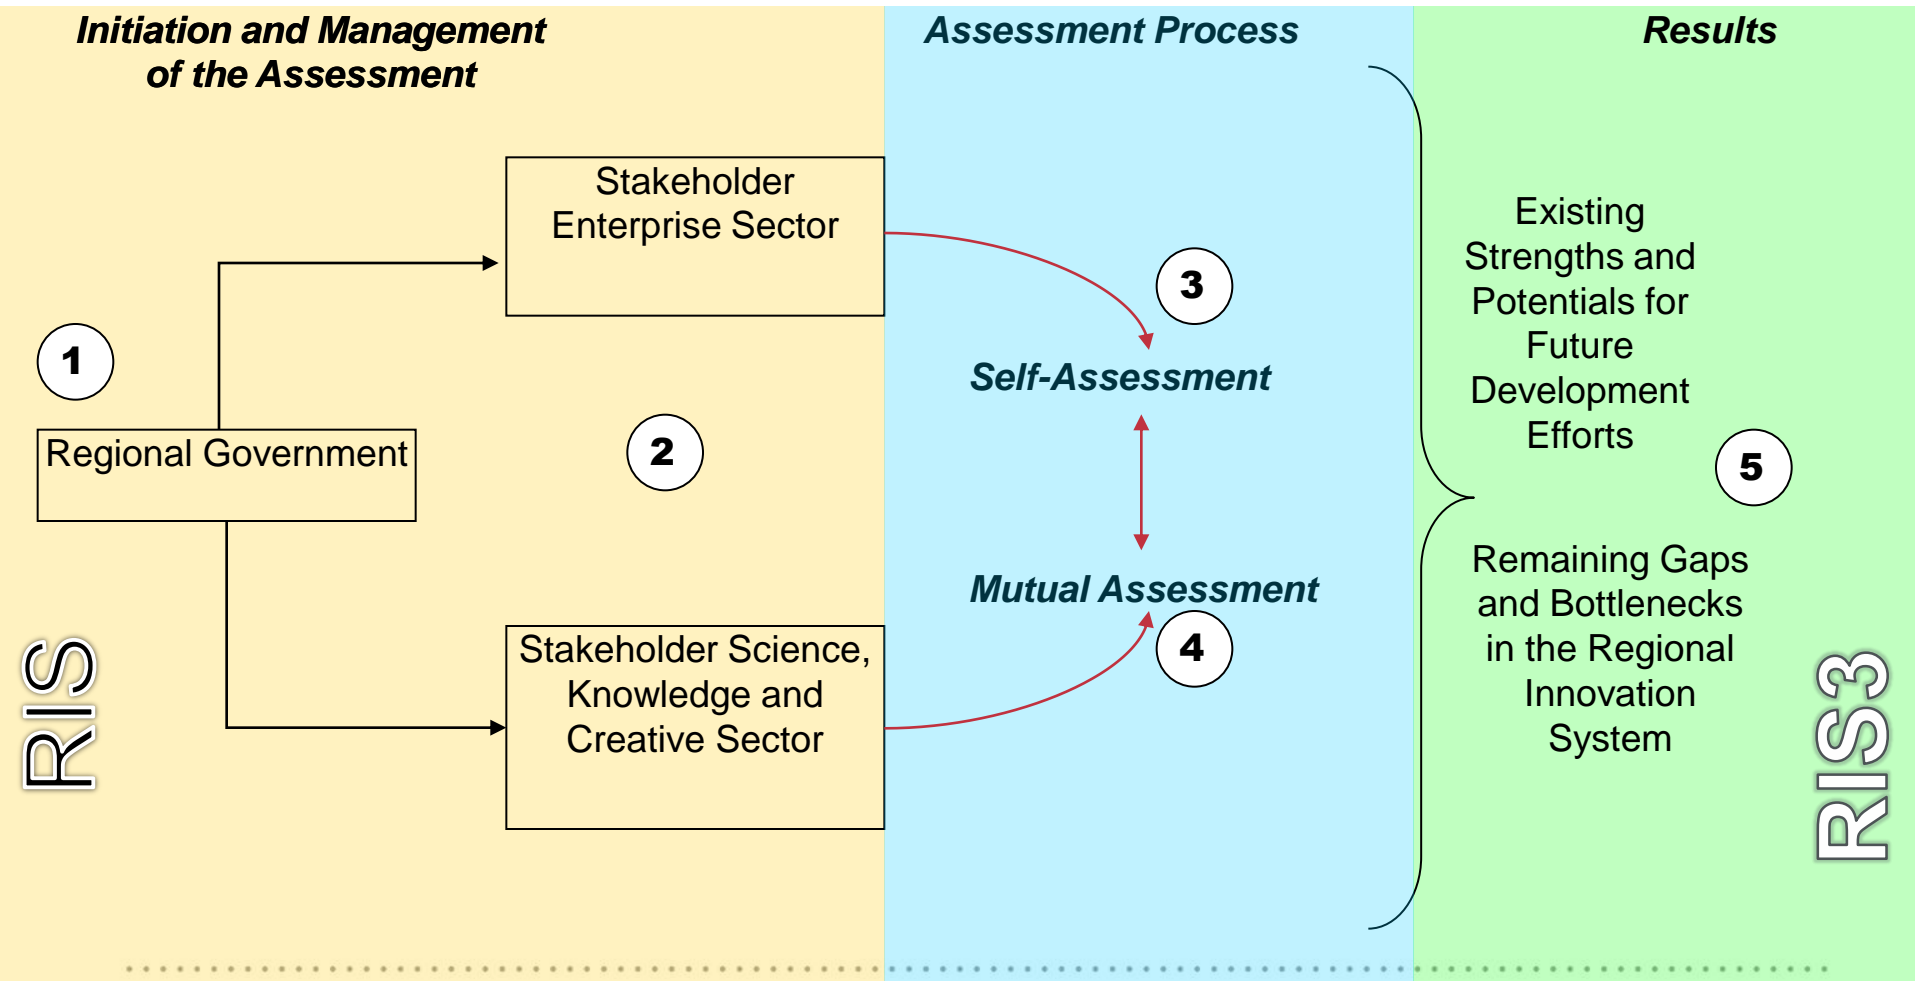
Initiation and Management of the Assessment

Assessment Process

Results

Stakeholder Enterprise Sector

1

Regional Government

2

3

Self-Assessment

Mutual Assessment

4

Stakeholder Science, Knowledge and Creative Sector

RIS

Existing Strengths and Potentials for Future Development Efforts

5

Remaining Gaps and Bottlenecks in the Regional Innovation System

RIS3